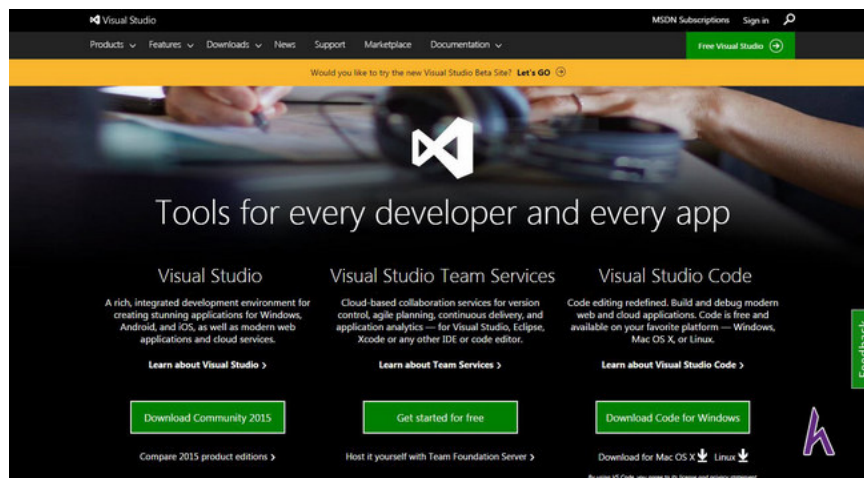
Visual Studio

MSDN Subscriptions Sign in

Products Features Downloads News Support Marketplace Documentation

Free Visual Studio

Would you like to try the new Visual Studio Beta Site? Let's GO

Tools for every developer and every app

Visual Studio

A rich, integrated development environment for creating stunning applications for Windows, Android, and iOS, as well as modern web applications and cloud services.

Learn about Visual Studio

Download Community 2015

Compare 2015 product editions

Visual Studio Team Services

Cloud-based collaboration services for version control, agile planning, continuous delivery, and application analytics — for Visual Studio, Eclipse, Xcode or any other IDE or code editor.

Learn about Team Services

Get started for free

Host it yourself with Team Foundation Server

Visual Studio Code

Code editing redefined. Build and debug modern web and cloud applications. Code is free and available on your favorite platform — Windows, Mac OS X, or Linux.

Learn about Visual Studio Code

Download Code for Windows

Download for Mac OS X Linux

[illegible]

Feedback